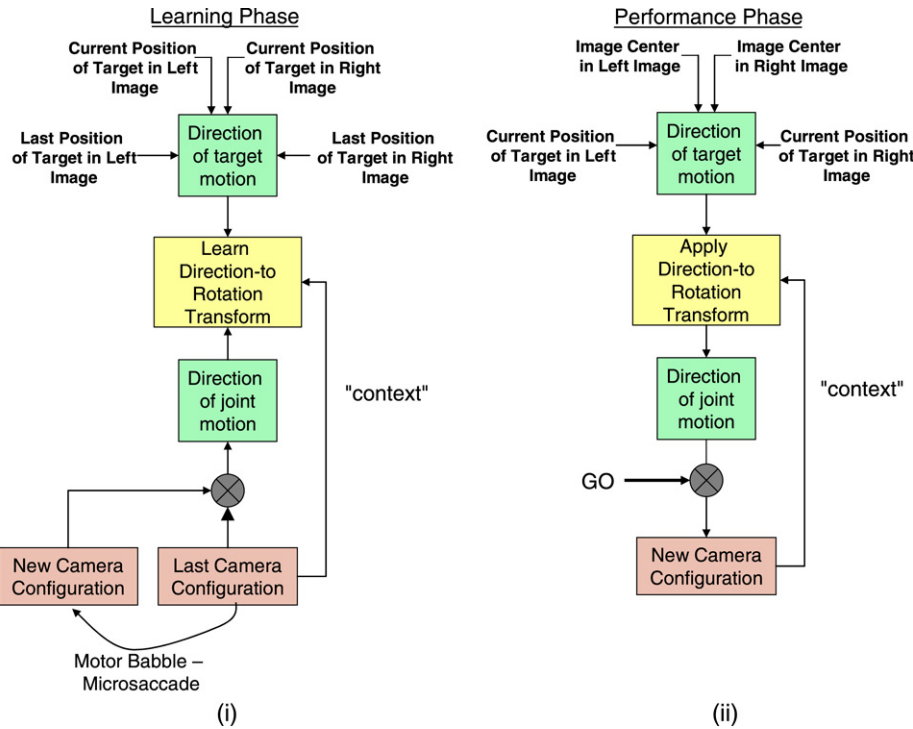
Learning Phase

Current Position of Target in Left Image

Current Position of Target in Right Image

Last Position of Target in Left Image

Direction of target motion

Last Position of Target in Right Image

Learn Direction-to Rotation Transform

Direction of joint motion

"context"

New Camera Configuration

Last Camera Configuration

Motor Babble – Microsaccade

(i)

Performance Phase

Image Center in Left Image

Image Center in Right Image

Current Position of Target in Left Image

Direction of target motion

Current Position of Target in Right Image

Apply Direction-to Rotation Transform

Direction of joint motion

"context"

GO

New Camera Configuration

(ii)